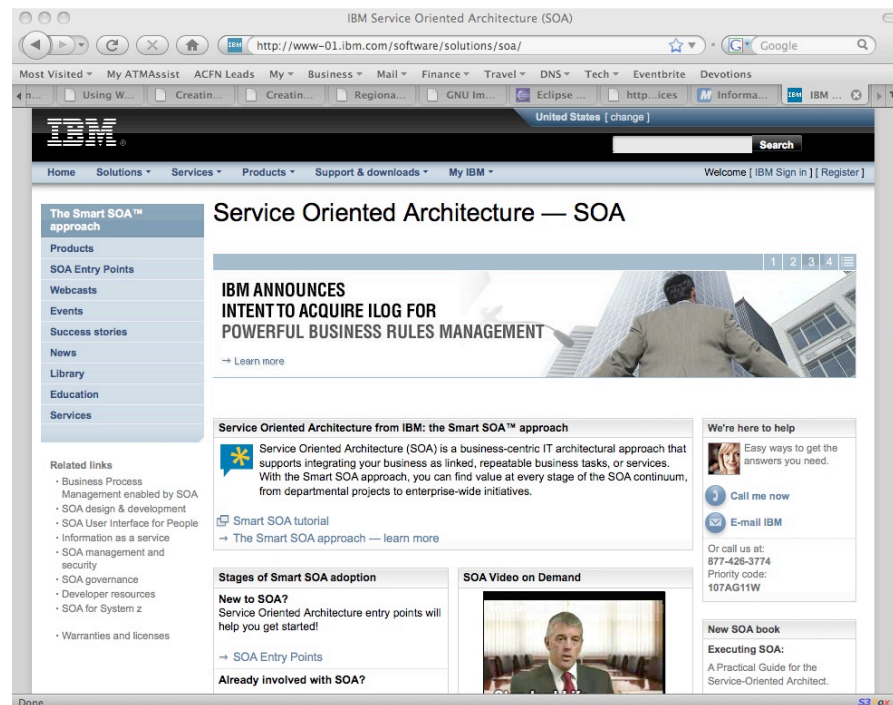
IBM Service Oriented Architecture (SOA)

http://www-01.ibm.com/software/solutions/soa/

Google

Most Visited ▾ My ATMAssist ACFN Leads My ▾ Business ▾ Mail ▾ Finance ▾ Travel ▾ DNS ▾ Tech ▾ Eventbrite Devotions

Using W... Creatin... Creatin... Regiona... GNU Im... Eclipse ... http...ices Informa... IBM ...

IBM

United States [ change ]

Search

Home Solutions ▾ Services ▾ Products ▾ Support & downloads ▾ My IBM ▾

Welcome [ IBM Sign in ] [ Register ]

The Smart SOA™ approach
Products
SOA Entry Points
Webcasts
Events
Success stories
News
Library
Education
Services

Related links
· Business Process Management enabled by SOA
· SOA design & development
· SOA User Interface for People
· Information as a service
· SOA management and security
· SOA governance
· Developer resources
· SOA for System z

· Warranties and licenses

Service Oriented Architecture — SOA

1 2 3 4

IBM ANNOUNCES
INTENT TO ACQUIRE ILOG FOR
POWERFUL BUSINESS RULES MANAGEMENT

→ Learn more

Service Oriented Architecture from IBM: the Smart SOA™ approach

Service Oriented Architecture (SOA) is a business-centric IT architectural approach that supports integrating your business as linked, repeatable business tasks, or services. With the Smart SOA approach, you can find value at every stage of the SOA continuum, from departmental projects to enterprise-wide initiatives.

Smart SOA tutorial
→ The Smart SOA approach — learn more

Stages of Smart SOA adoption

New to SOA?
Service Oriented Architecture entry points will help you get started!

→ SOA Entry Points

Already involved with SOA?

SOA Video on Demand

We're here to help

Easy ways to get the answers you need.

Call me now

E-mail IBM

Or call us at:
877-426-3774
Priority code:
107AG11W

New SOA book

Executing SOA:
A Practical Guide for the Service-Oriented Architect.

Done